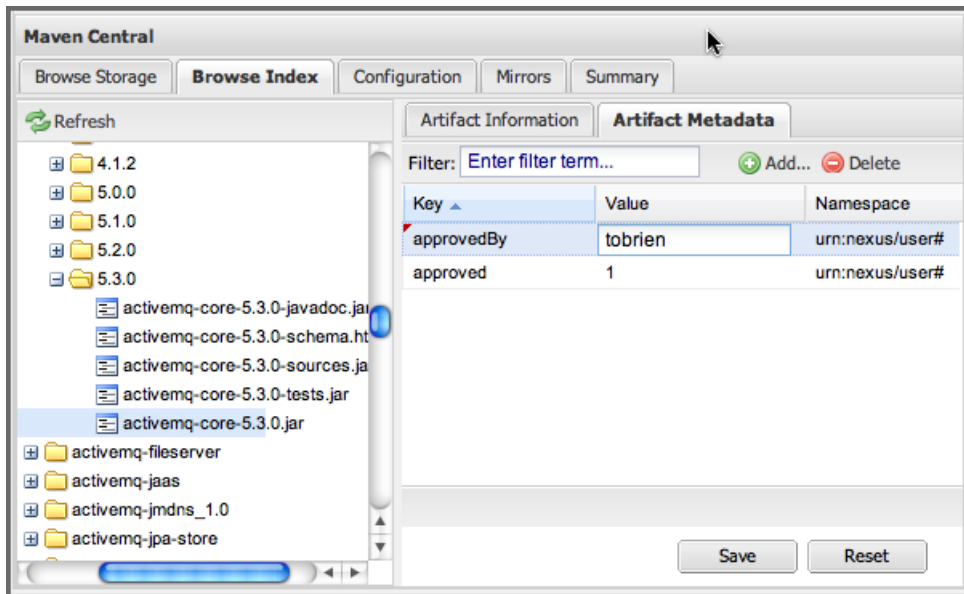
Maven Central

Browse Storage | Browse Index | Configuration | Mirrors | Summary

Refresh

4.1.2
5.0.0
5.1.0
5.2.0
5.3.0
activemq-core-5.3.0-javadoc.jar
activemq-core-5.3.0-schema.ht
activemq-core-5.3.0-sources.ja
activemq-core-5.3.0-tests.jar
activemq-core-5.3.0.jar
activemq-fileserver
activemq-jaas
activemq-jmdns_1.0
activemq-jpa-store

Artifact Information | Artifact Metadata

Filter: Enter filter term... Add... Delete

| Key | Value | Namespace |
|---|---|---|
| approvedBy | tobrien | urn:nexus/user# |
| approved | 1 | urn:nexus/user# |

Save Reset